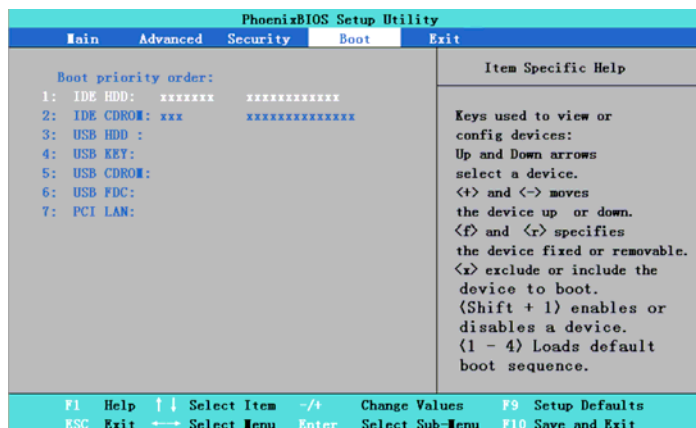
PhoenixBIOS Setup Utility

Main Advanced Security Boot Exit

Boot priority order:
1: IDE HDD: xxxxxxx xxxxxxxxxxxx
2: IDE CDROM: xxx xxxxxxxxxxxxxx
3: USB HDD :
4: USB KEY:
5: USB CDROM:
6: USB FDC:
7: PCI LAN:

Item Specific Help

Keys used to view or config devices: Up and Down arrows select a device. <+> and <-> moves the device up or down. <f> and <r> specifies the device fixed or removable. <x> exclude or include the device to boot. <Shift + 1> enables or disables a device. <1 - 4> Loads default boot sequence.

F1 Help ↑↓ Select Item -/+ Change Values F9 Setup Defaults
ESC Exit ←→ Select Menu Enter Select Sub-Menu F10 Save and Exit